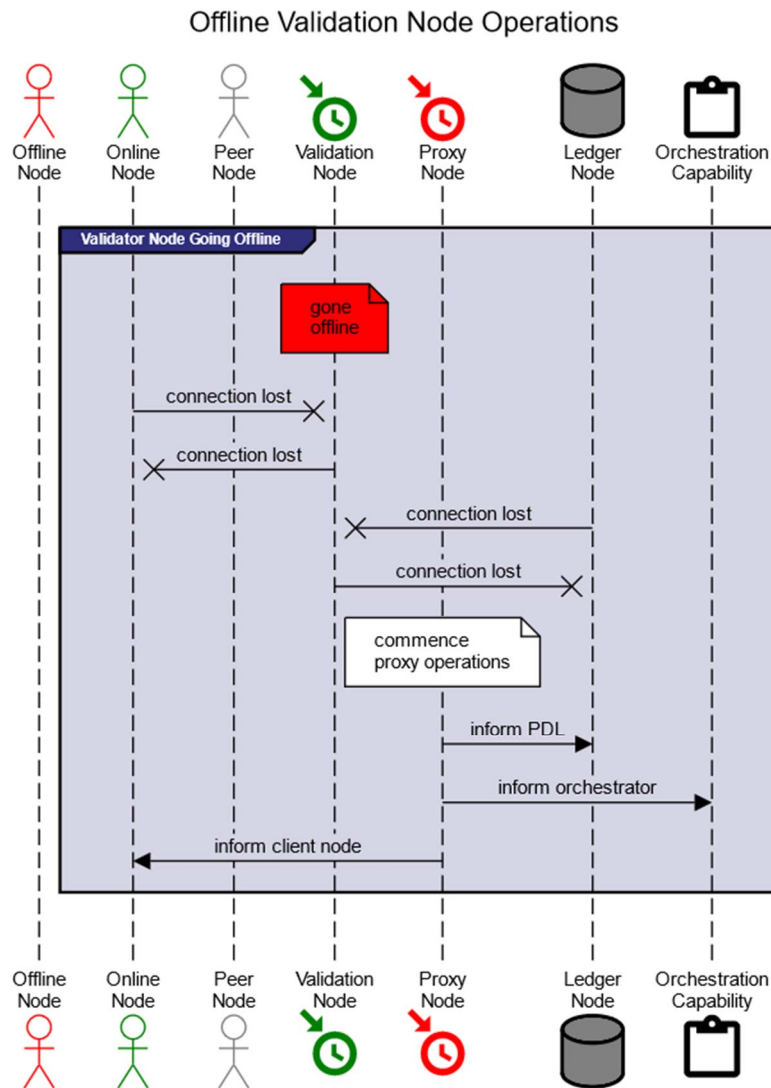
Offline Validation Node Operations

Offline Node
Online Node
Peer Node
Validation Node
Proxy Node
Ledger Node
Orchestration Capability

Validator Node Going Offline

gone offline

connection lost

connection lost

connection lost

connection lost

commence proxy operations

inform PDL

inform orchestrator

inform client node

Offline Node
Online Node
Peer Node
Validation Node
Proxy Node
Ledger Node
Orchestration Capability